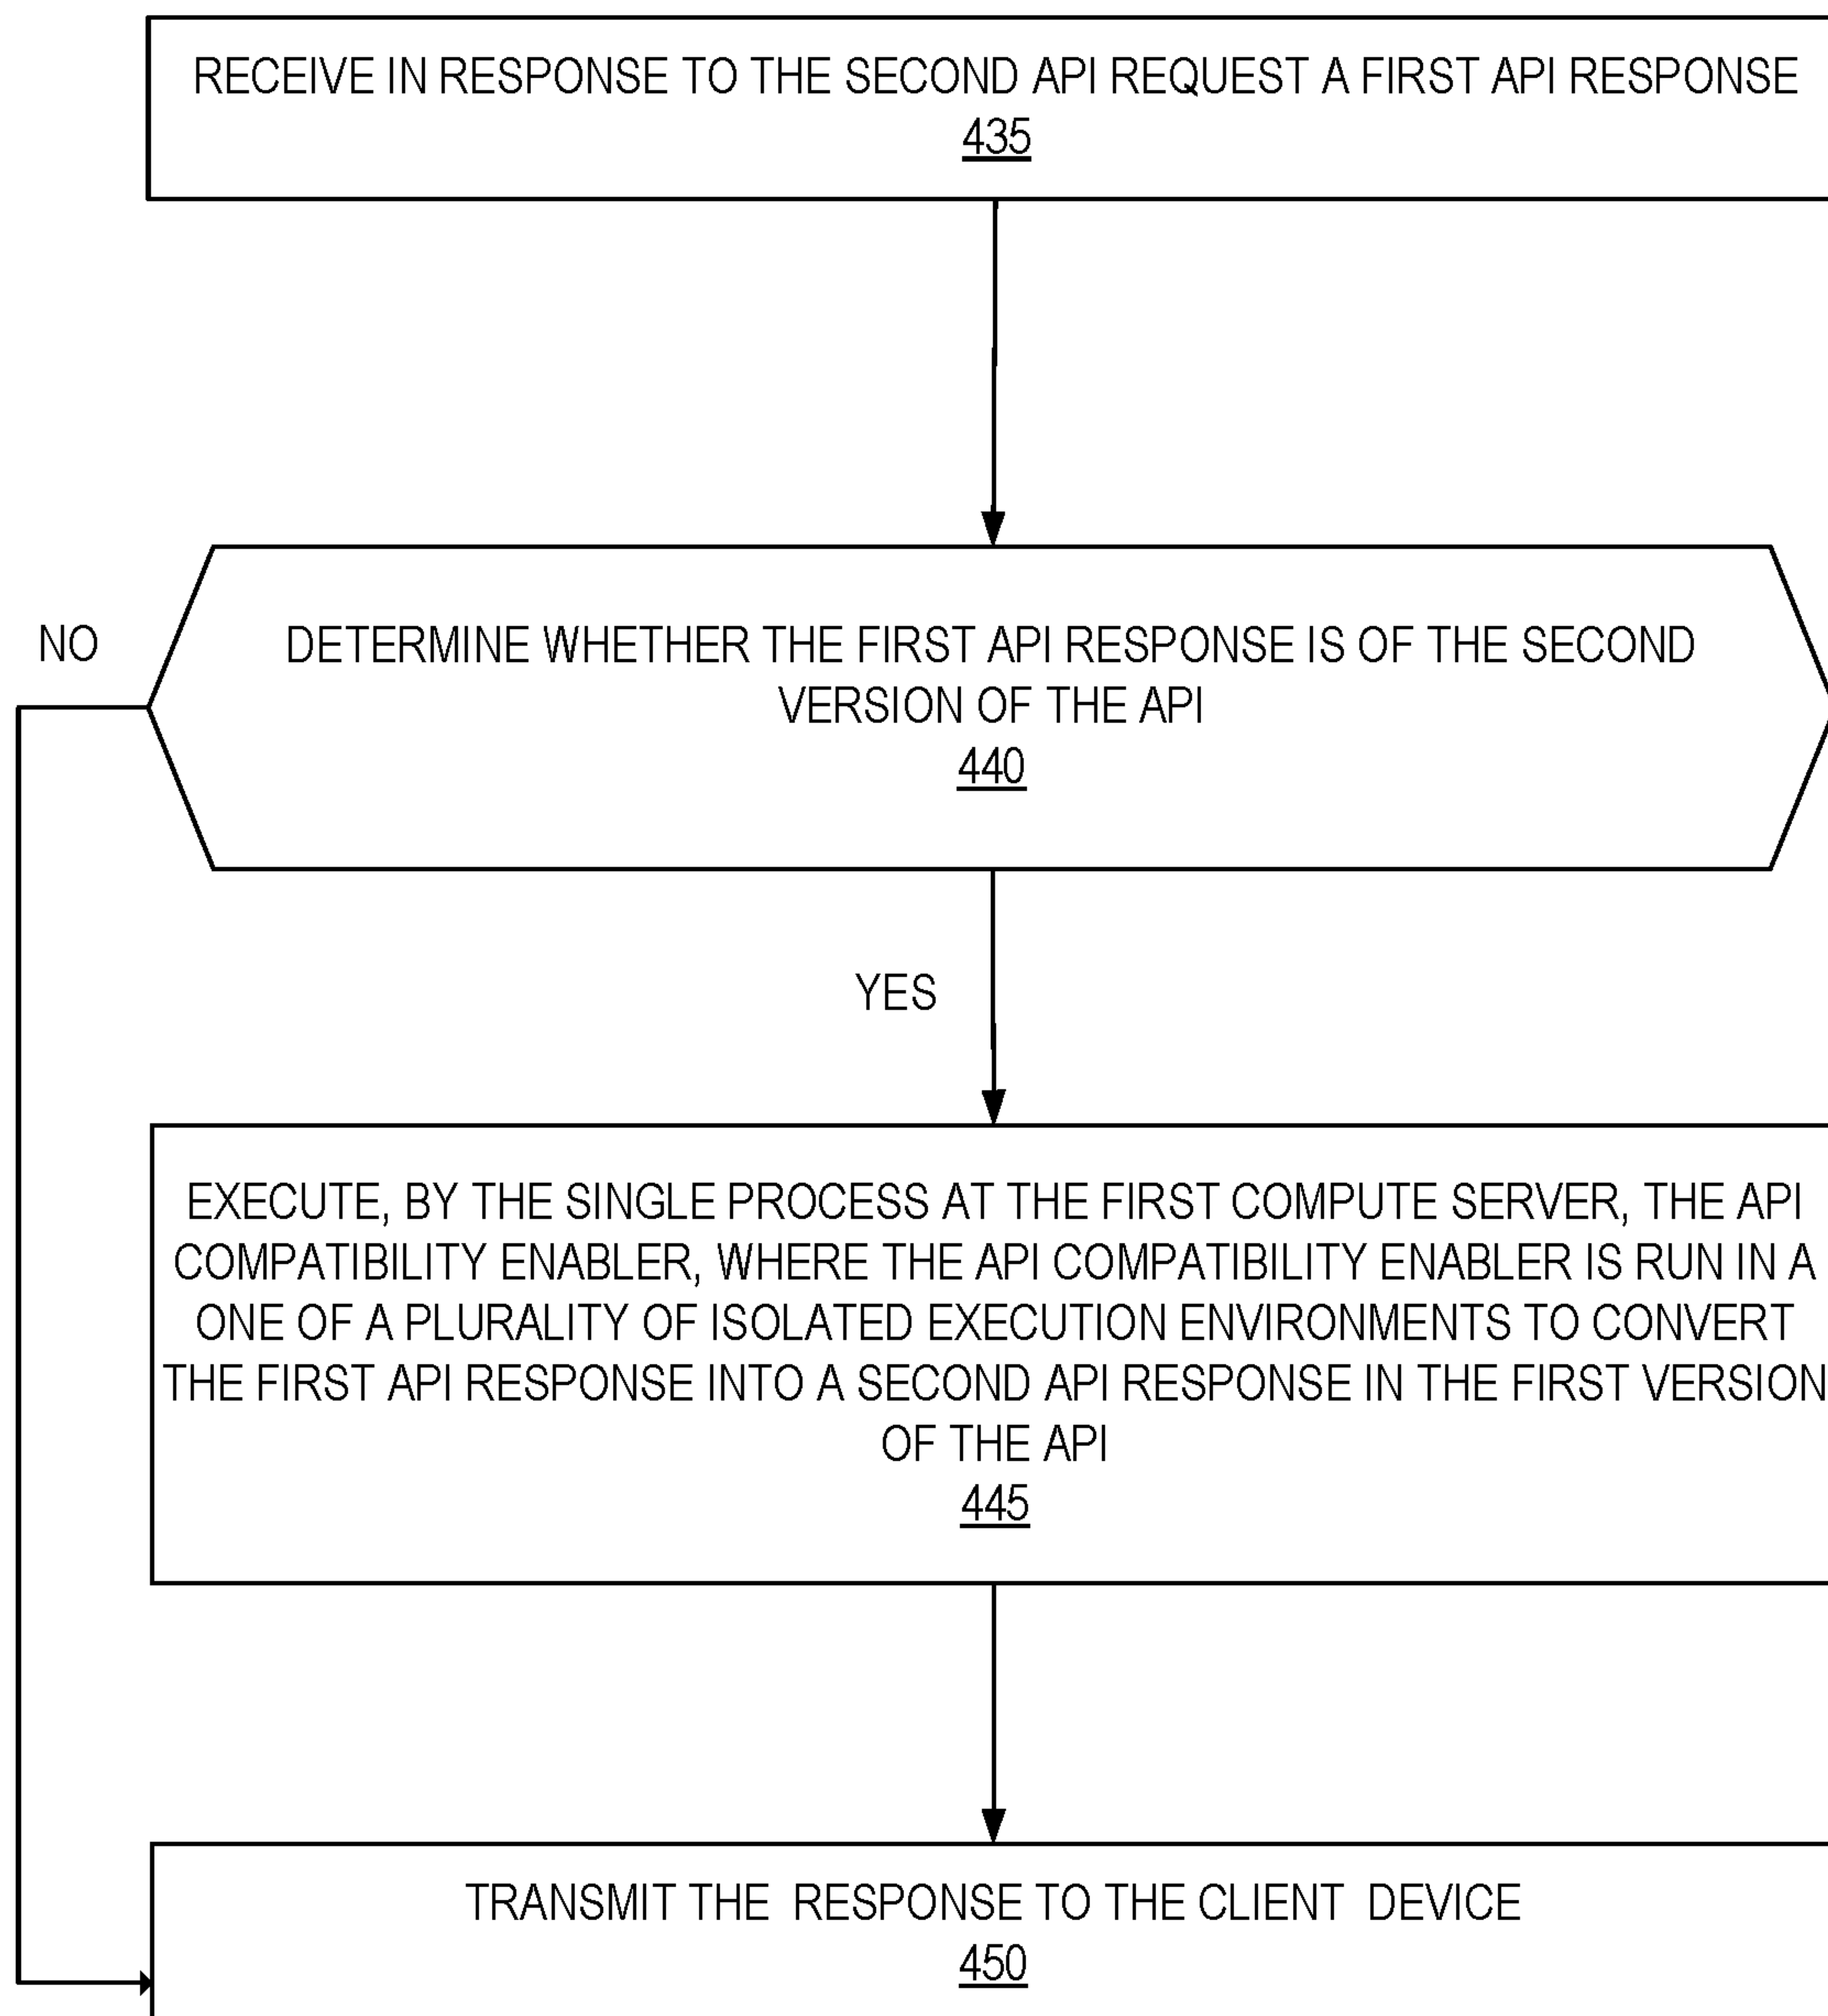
RECEIVE IN RESPONSE TO THE SECOND API REQUEST A FIRST API RESPONSE
435

NO

DETERMINE WHETHER THE FIRST API RESPONSE IS OF THE SECOND VERSION OF THE API
440

YES

EXECUTE, BY THE SINGLE PROCESS AT THE FIRST COMPUTE SERVER, THE API COMPATIBILITY ENABLER, WHERE THE API COMPATIBILITY ENABLER IS RUN IN A ONE OF A PLURALITY OF ISOLATED EXECUTION ENVIRONMENTS TO CONVERT THE FIRST API RESPONSE INTO A SECOND API RESPONSE IN THE FIRST VERSION OF THE API
445

TRANSMIT THE RESPONSE TO THE CLIENT DEVICE
450